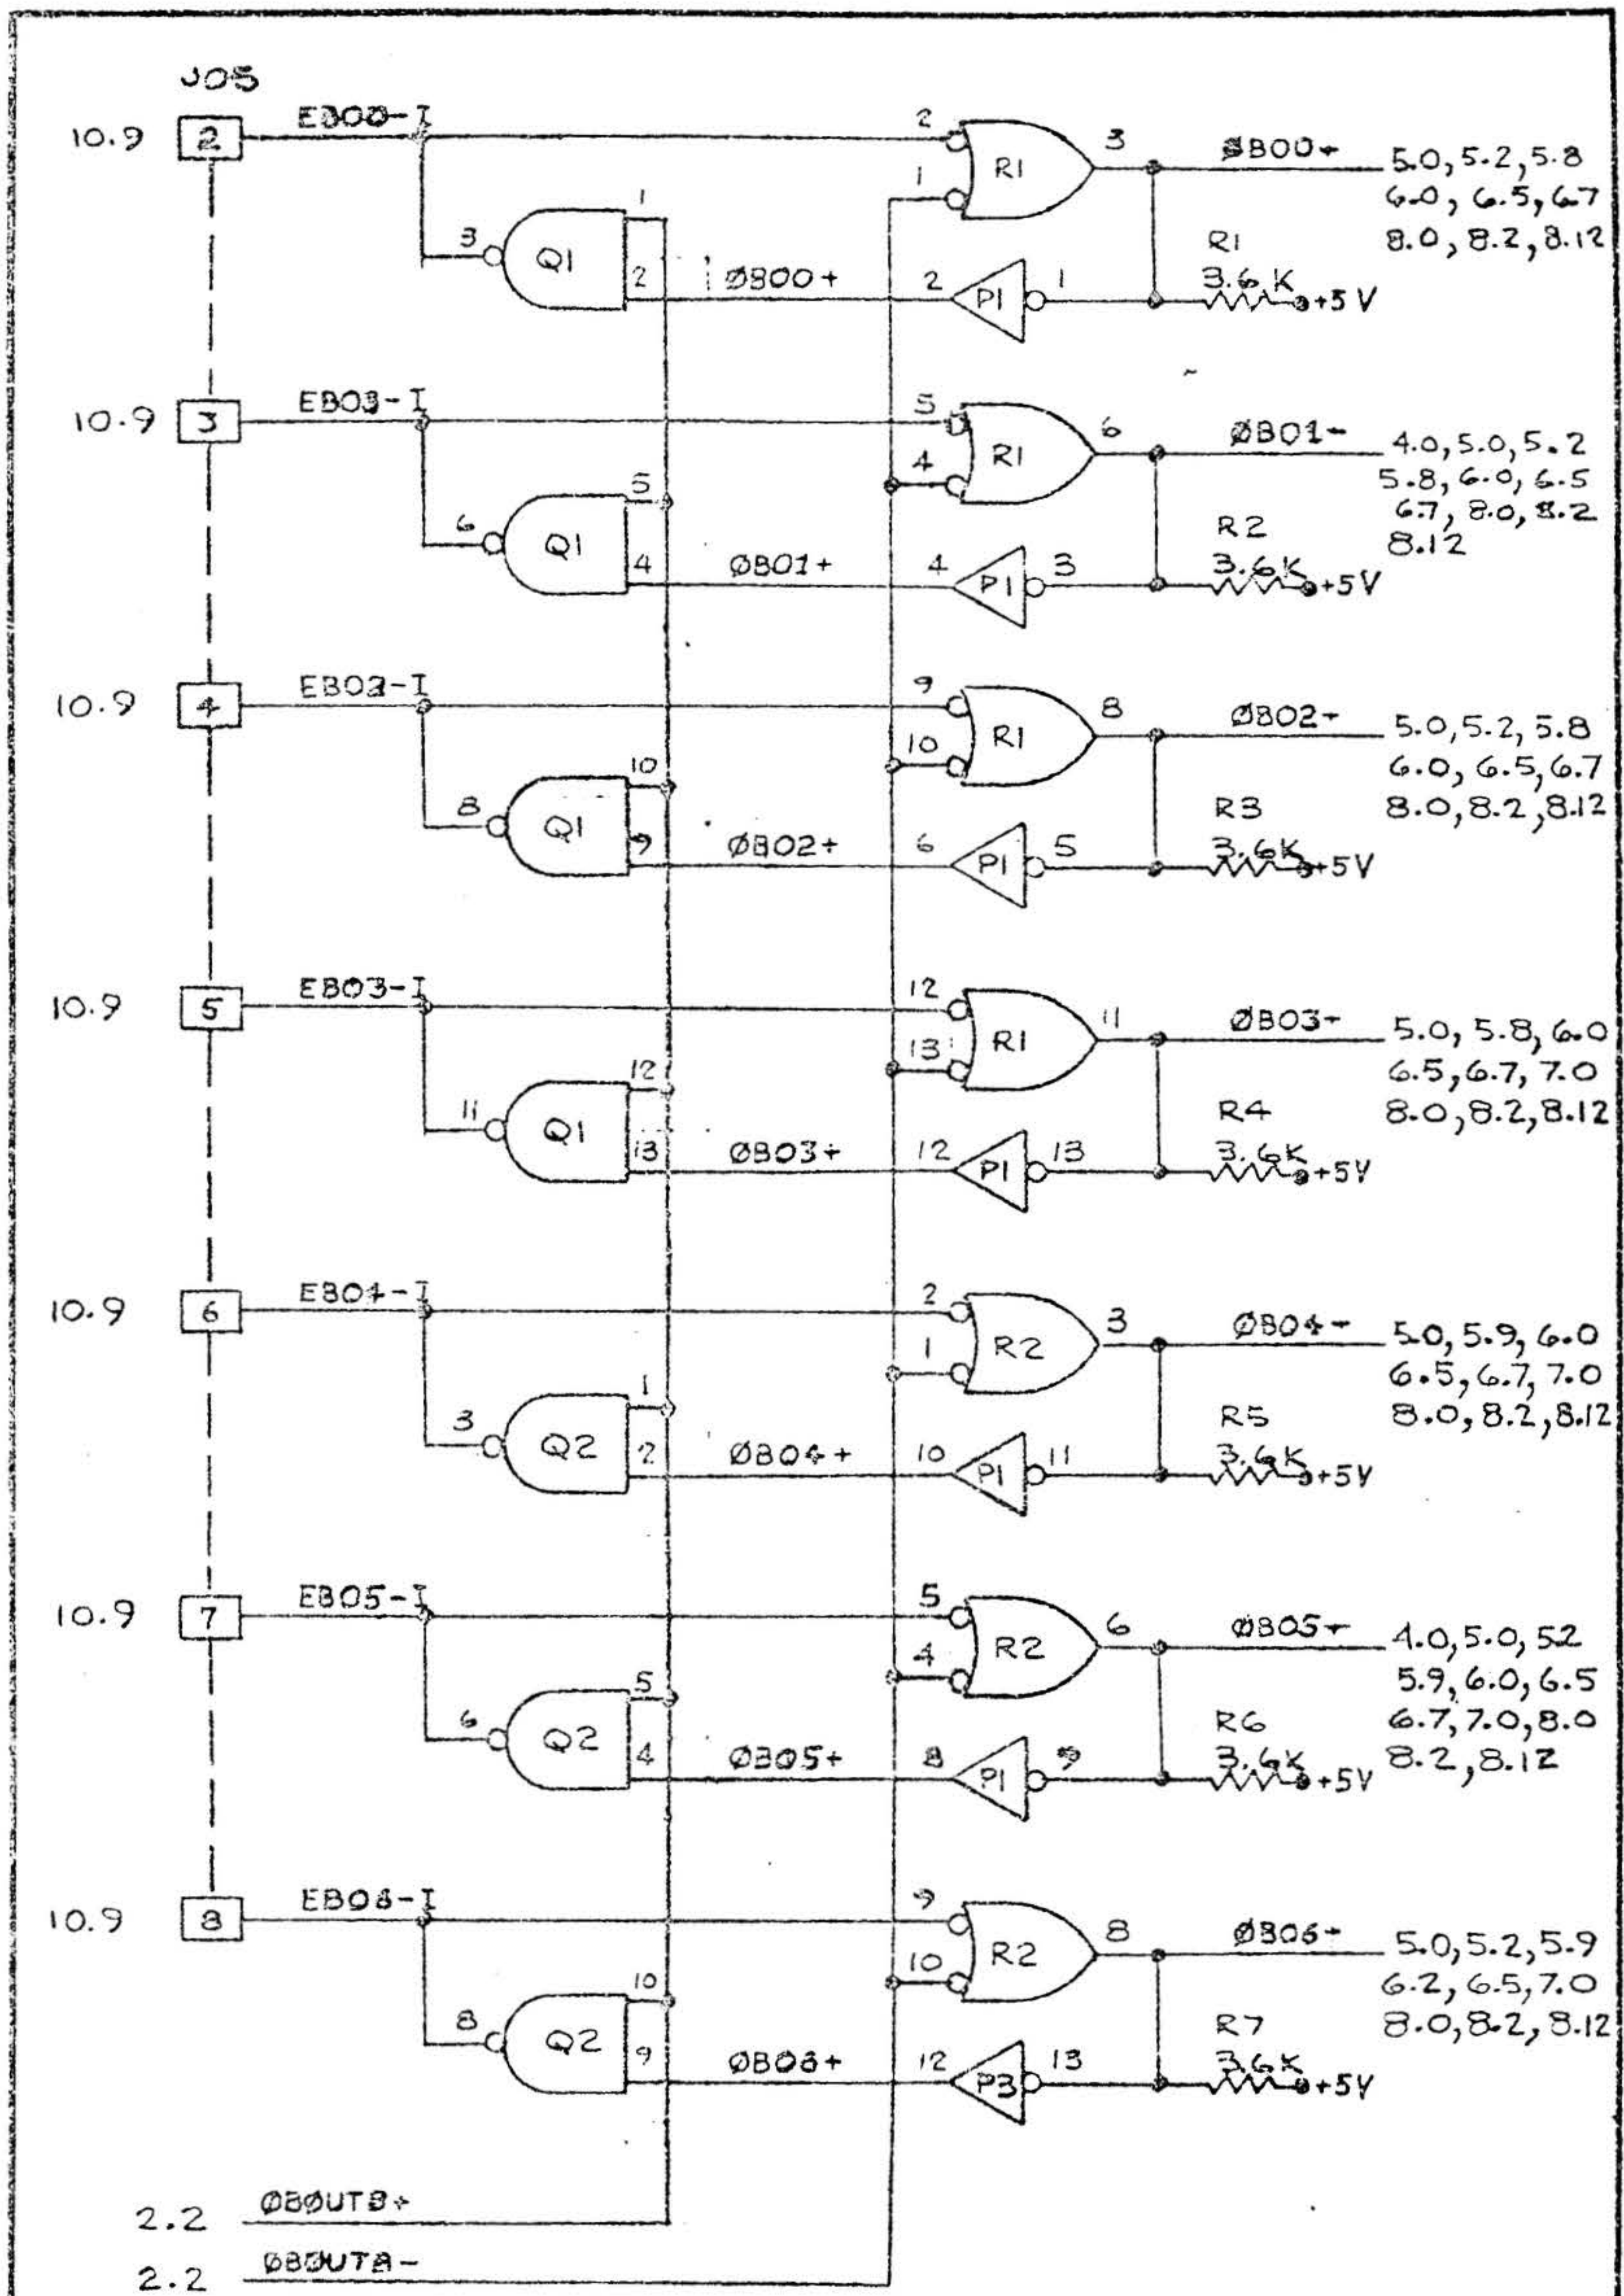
J05

10.9 2 EB00-I 2 1 R1 3 ØB00+ 5.0, 5.2, 5.8, 6.0, 6.5, 6.7, 8.0, 8.2, 8.12
3 Q1 1 2 ØB00+ 2 P1 1 R1 3.6K +5V

10.9 3 EB01-I 5 4 R1 6 ØB01- 4.0, 5.0, 5.2, 5.8, 6.0, 6.5, 6.7, 8.0, 8.2, 8.12
6 Q1 5 4 ØB01+ 4 P1 3 R2 3.6K +5V

10.9 4 EB02-I 9 10 R1 8 ØB02+ 5.0, 5.2, 5.8, 6.0, 6.5, 6.7, 8.0, 8.2, 8.12
8 Q1 10 9 ØB02+ 6 P1 5 R3 3.6K +5V

10.9 5 EB03-I 12 13 R1 11 ØB03+ 5.0, 5.8, 6.0, 6.5, 6.7, 7.0, 8.0, 8.2, 8.12
11 Q1 12 13 ØB03+ 12 P1 13 R4 3.6K +5V

10.9 6 EB04-I 2 1 R2 3 ØB04- 5.0, 5.9, 6.0, 6.5, 6.7, 7.0, 8.0, 8.2, 8.12
3 Q2 1 2 ØB04+ 10 P1 11 R5 3.6K +5V

10.9 7 EB05-I 5 4 R2 6 ØB05+ 4.0, 5.0, 5.2, 5.9, 6.0, 6.5, 6.7, 7.0, 8.0, 8.2, 8.12
6 Q2 5 4 ØB05+ 8 P1 9 R6 3.6K +5V

10.9 8 EB06-I 9 10 R2 8 ØB06+ 5.0, 5.2, 5.9, 6.2, 6.5, 7.0, 8.0, 8.2, 8.12
8 Q2 10 9 ØB06+ 12 P3 13 R7 3.6K +5V

2.2 ØBØUTB+
2.2 ØBØUTB-